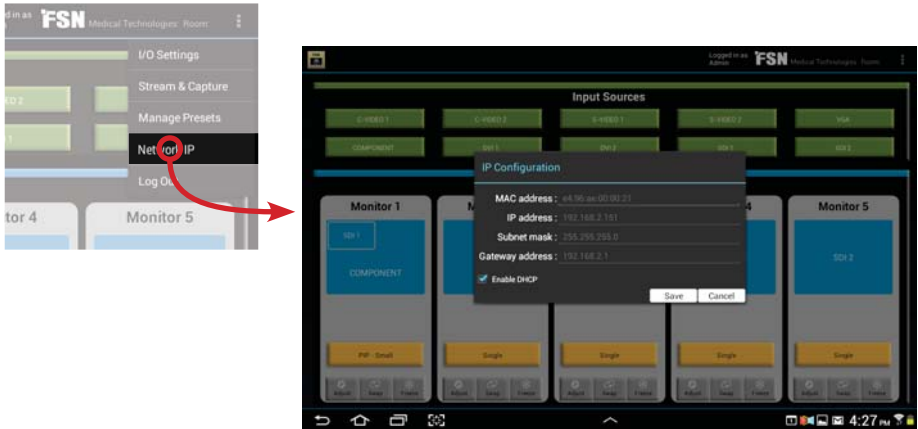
Logged in as FSN Medical Technologies Room

I/O Settings
Stream & Capture
Manage Presets
Network IP
Log Out

Monitor 4
Monitor 5

Logged in as Admin FSN Medical Technologies Room

Input Sources

C-VIDEO 1
C-VIDEO 2
S-VIDEO 1
S-VIDEO 2
VGA
COMPONENT
SDI 1
DVI 2
SDI 1
SDI 2

IP Configuration

MAC address : e4:96:ae:00:00:21
IP address : 192.168.2.151
Subnet mask : 255.255.255.0
Gateway address : 192.168.2.1

Enable DHCP

Save
Cancel

Monitor 1
Monitor 5
SDI 1
COMPONENT
SDI 2

PIP - Small
Single
Single
Single
Single

Adjust
Swap
Freeze
Adjust
Swap
Freeze
Adjust
Swap
Freeze
Adjust
Swap
Freeze
Adjust
Swap
Freeze

4:27 PM